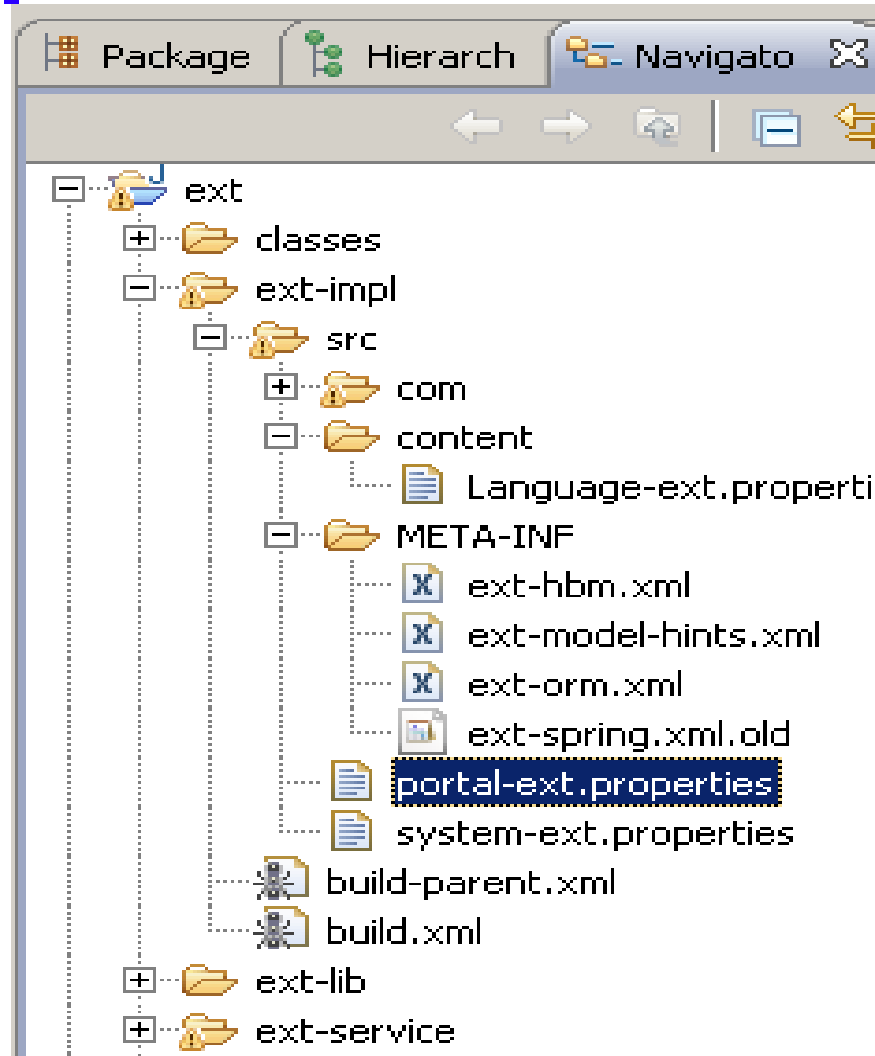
Package Hierarch Navigato

ext
classes
ext-impl
src
com
content
Language-ext.properti
META-INF
ext-hbm.xml
ext-model-hints.xml
ext-orm.xml
ext-spring.xml.old
portal-ext.properties
system-ext.properties
build-parent.xml
build.xml
ext-lib
ext-service